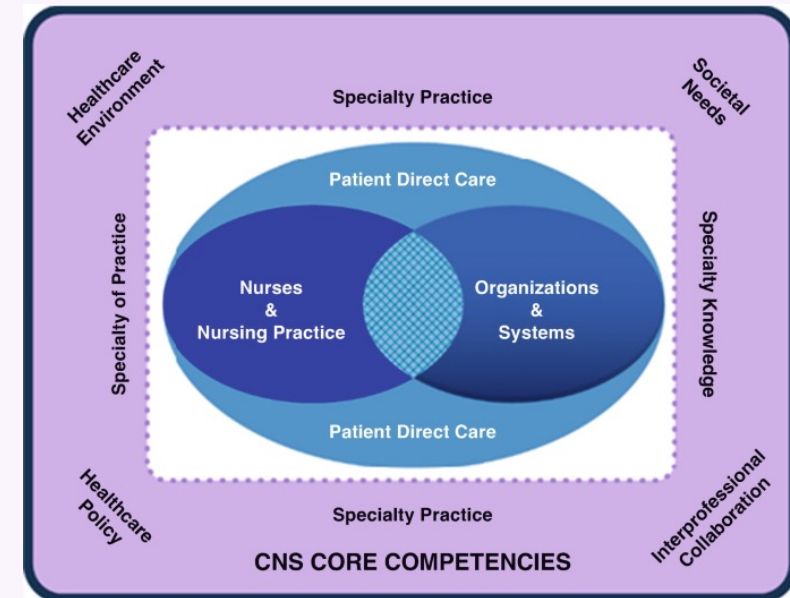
Healthcare Environment

Specialty Practice

Societal Needs

Patient Direct Care

Specialty of Practice

Nurses & Nursing Practice

Organizations & Systems

Specialty Knowledge

Patient Direct Care

Healthcare Policy

Specialty Practice

Interprofessional Collaboration

CNS CORE COMPETENCIES